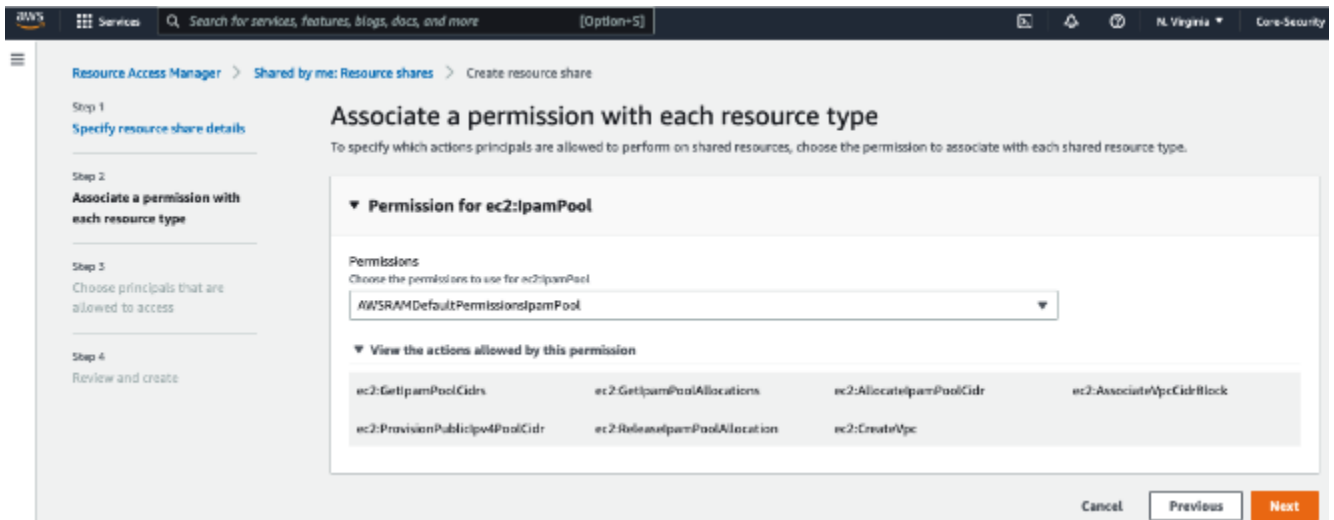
aws

Services

Search for services, features, blogs, docs, and more

[Option+S]

N. Virginia ▼

Core-Security

Resource Access Manager > Shared by me: Resource shares > Create resource share

Step 1
Specify resource share details

Step 2
Associate a permission with each resource type

Step 3
Choose principals that are allowed to access

Step 4
Review and create

Associate a permission with each resource type

To specify which actions principals are allowed to perform on shared resources, choose the permission to associate with each shared resource type.

▼ Permission for ec2:IpamPool

Permissions
Choose the permissions to use for ec2:ipamPool

AWSRAMDefaultPermissionsIpamPool

▼ View the actions allowed by this permission

ec2:GetIpamPoolCidrs
ec2:GetIpamPoolAllocations
ec2:AllocateIpamPoolCidr
ec2:AssociateVpcCidrBlock
ec2:ProvisionPublicIpv4PoolCidr
ec2:ReleaseIpamPoolAllocation
ec2:CreateVpc

Cancel
Previous
Next